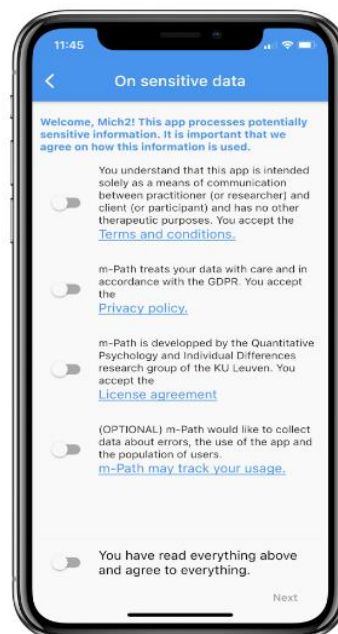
11:45

On sensitive data

Welcome, Mich2! This app processes potentially sensitive information. It is important that we agree on how this information is used.

You understand that this app is intended solely as a means of communication between practitioner (or researcher) and client (or participant) and has no other therapeutic purposes. You accept the Terms and conditions.

m-Path treats your data with care and in accordance with the GDPR. You accept the Privacy policy.

m-Path is developped by the Quantitative Psychology and Individual Differences research group of the KU Leuven. You accept the License agreement

(OPTIONAL) m-Path would like to collect data about errors, the use of the app and the population of users. m-Path may track your usage.

You have read everything above and agree to everything.

Next